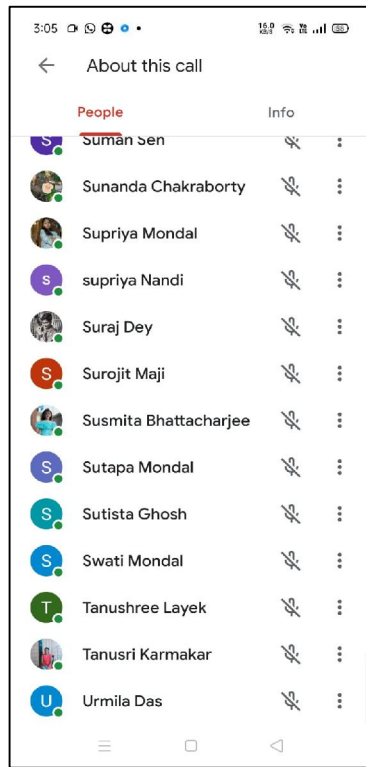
3:05

16.0 KB/S

About this call

People

Info

S Suman Sen

Sunanda Chakraborty

Supriya Mondal

s supriya Nandi

Suraj Dey

S Surojit Maji

Susmita Bhattacharjee

S Sutapa Mondal

S Sutista Ghosh

S Swati Mondal

T Tanushree Layek

Tanusri Karmakar

U Urmila Das